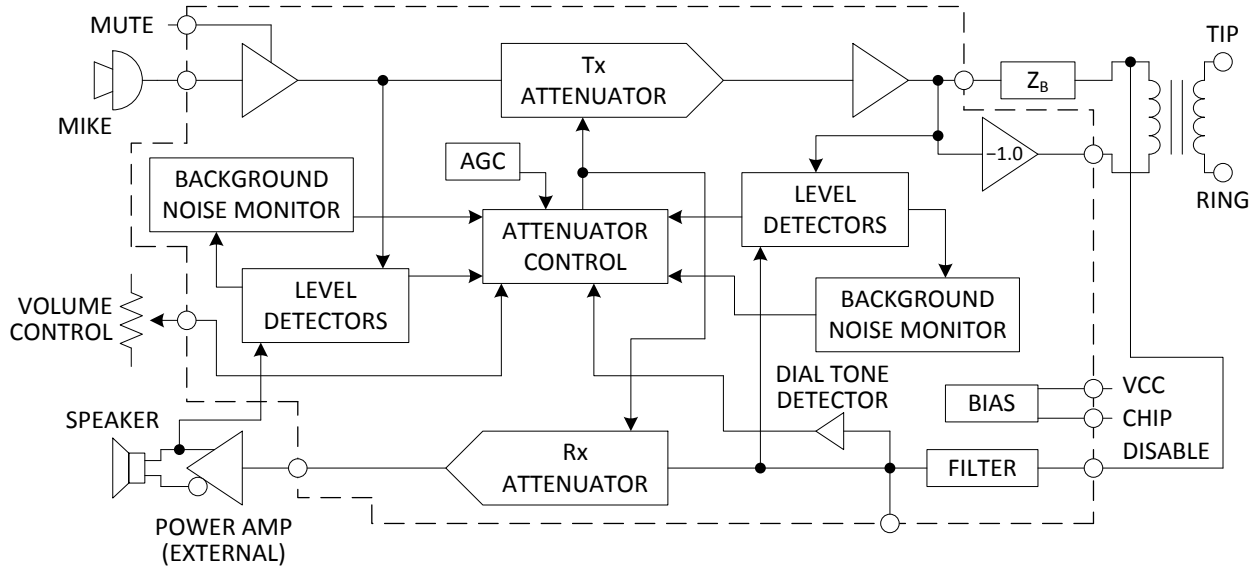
MUTE
MIKE
Tx ATTENUATOR
$Z_B$
TIP
RING
−1.0
AGC
BACKGROUND NOISE MONITOR
ATTENUATOR CONTROL
LEVEL DETECTORS
LEVEL DETECTORS
BACKGROUND NOISE MONITOR
VOLUME CONTROL
DIAL TONE DETECTOR
BIAS
VCC
CHIP DISABLE
SPEAKER
Rx ATTENUATOR
FILTER
POWER AMP (EXTERNAL)